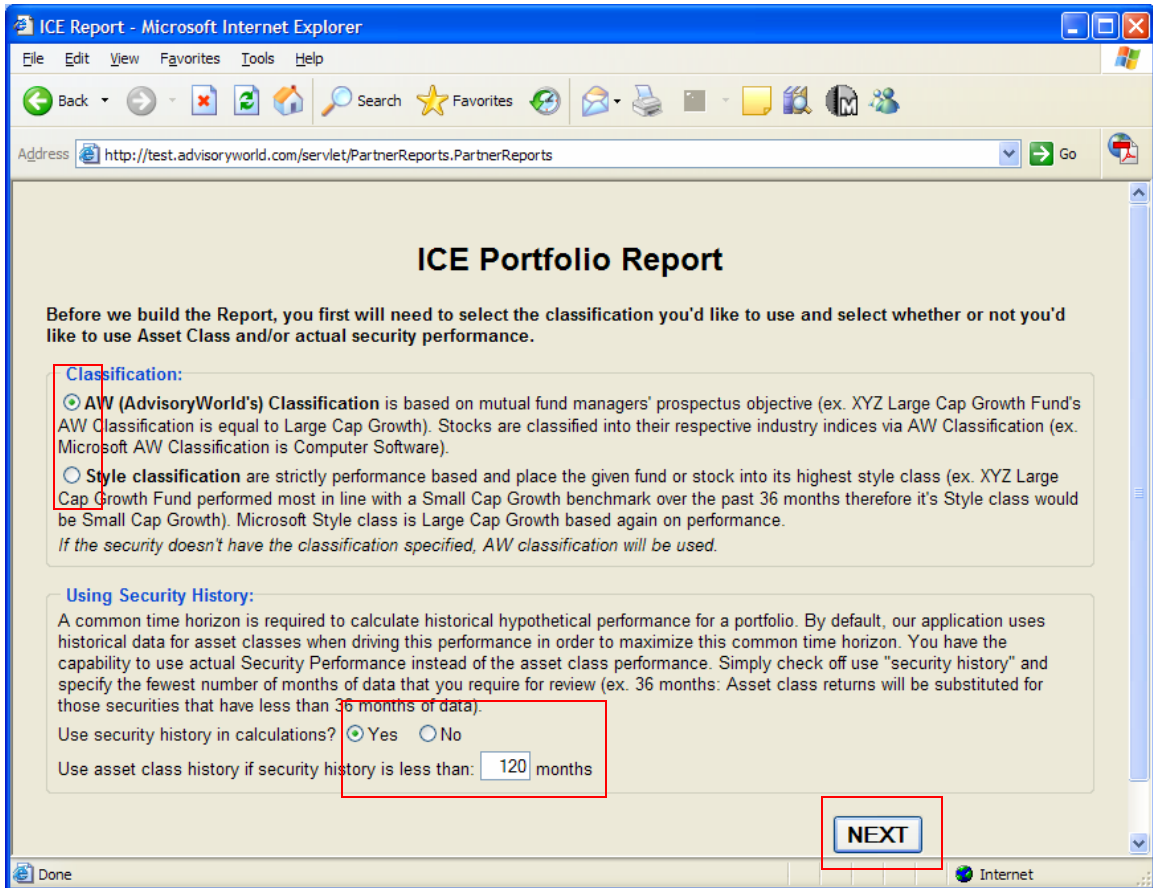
ICE Report - Microsoft Internet Explorer

File Edit View Favorites Tools Help

Back Search Favorites

Address http://test.advisoryworld.com/servlet/PartnerReports.PartnerReports Go

ICE Portfolio Report

Before we build the Report, you first will need to select the classification you'd like to use and select whether or not you'd like to use Asset Class and/or actual security performance.

Classification:

AW (AdvisoryWorld's) Classification is based on mutual fund managers' prospectus objective (ex. XYZ Large Cap Growth Fund's AW Classification is equal to Large Cap Growth). Stocks are classified into their respective industry indices via AW Classification (ex. Microsoft AW Classification is Computer Software).

Style classification are strictly performance based and place the given fund or stock into its highest style class (ex. XYZ Large Cap Growth Fund performed most in line with a Small Cap Growth benchmark over the past 36 months therefore it's Style class would be Small Cap Growth). Microsoft Style class is Large Cap Growth based again on performance.

If the security doesn't have the classification specified, AW classification will be used.

Using Security History:

A common time horizon is required to calculate historical hypothetical performance for a portfolio. By default, our application uses historical data for asset classes when driving this performance in order to maximize this common time horizon. You have the capability to use actual Security Performance instead of the asset class performance. Simply check off use "security history" and specify the fewest number of months of data that you require for review (ex. 36 months: Asset class returns will be substituted for those securities that have less than 36 months of data).

Use security history in calculations? Yes No

Use asset class history if security history is less than: 120 months

NEXT

Done Internet